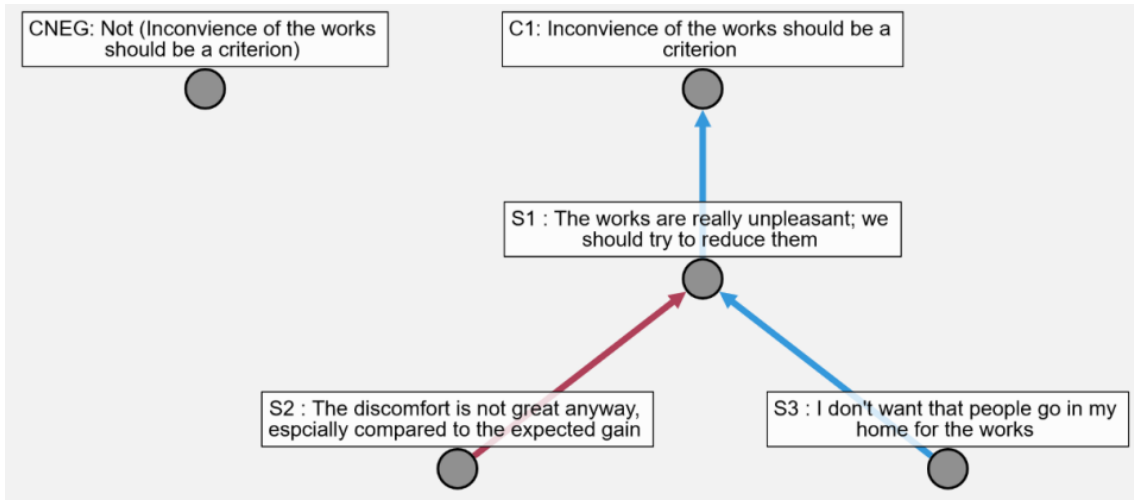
CNEG: Not (Inconvience of the works should be a criterion)

C1: Inconvience of the works should be a criterion

S1 : The works are really unpleasant; we should try to reduce them

S2 : The discomfort is not great anyway, espcially compared to the expected gain

S3 : I don't want that people go in my home for the works